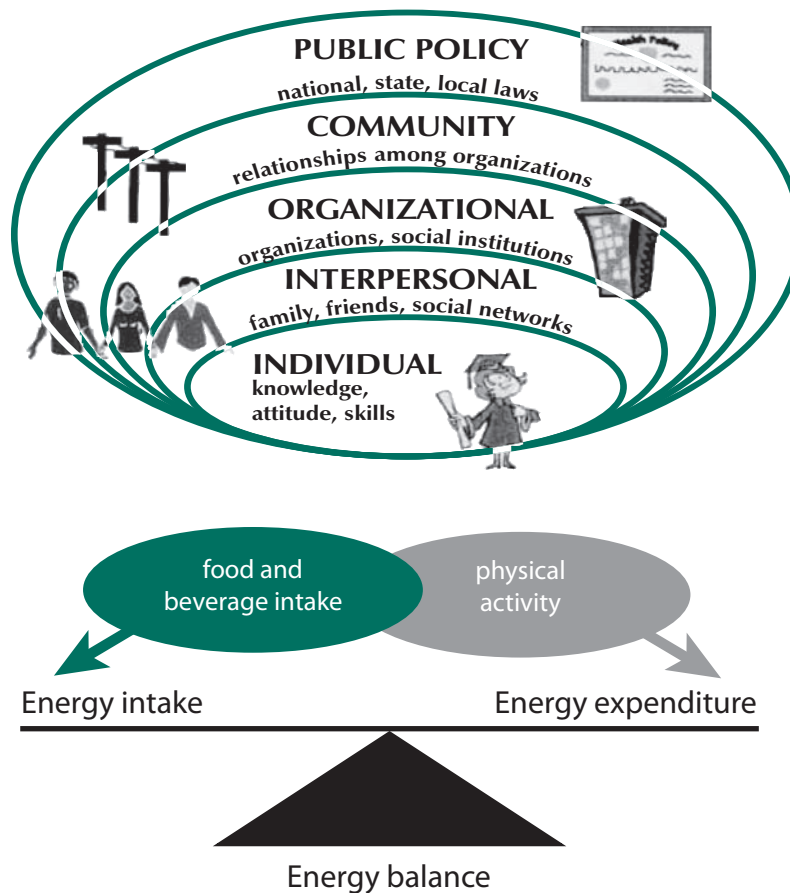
PUBLIC POLICY
national, state, local laws

COMMUNITY
relationships among organizations

ORGANIZATIONAL
organizations, social institutions

INTERPERSONAL
family, friends, social networks

INDIVIDUAL
knowledge, attitude, skills

Health Policy

food and beverage intake

physical activity

Energy intake

Energy expenditure

Energy balance